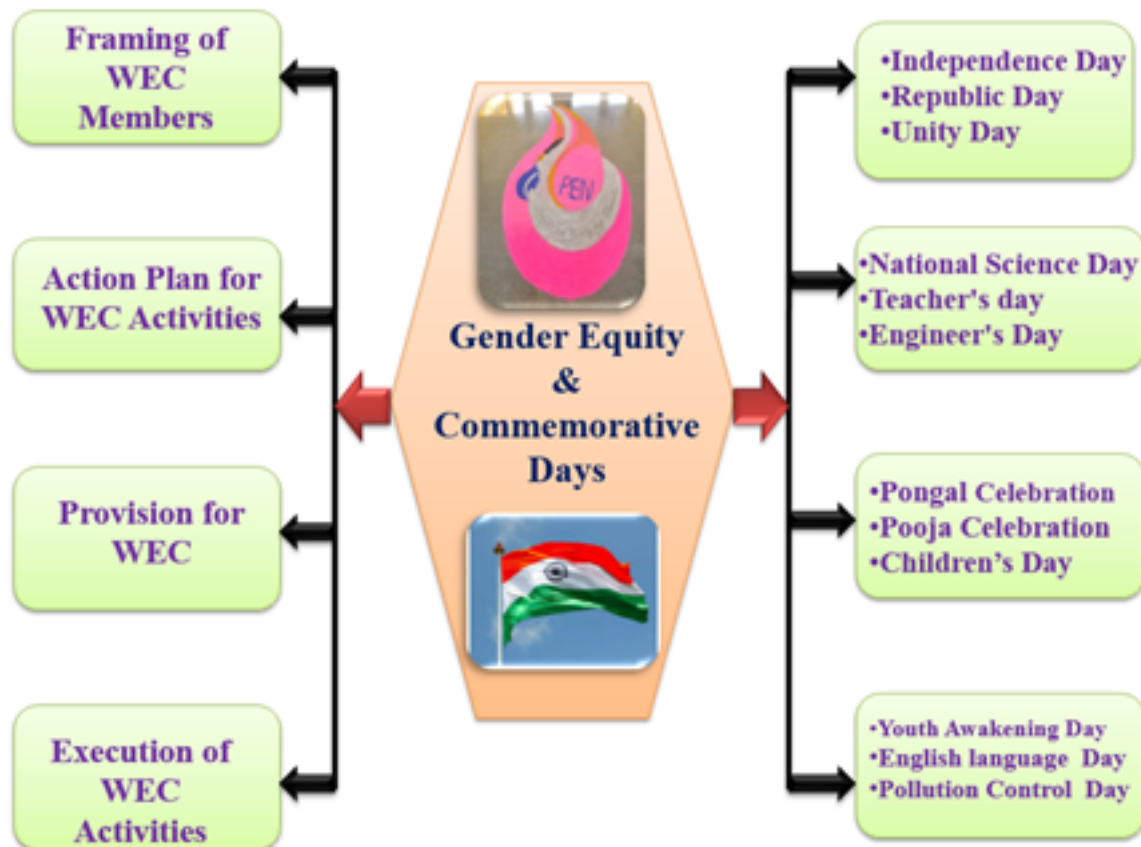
Framing of WEC Members

Action Plan for WEC Activities

Provision for WEC

Execution of WEC Activities

PEN

Gender Equity & Commemorative Days

•Independence Day
•Republic Day
•Unity Day

•National Science Day
•Teacher's day
•Engineer's Day

•Pongal Celebration
•Pooja Celebration
•Children's Day

•Youth Awakening Day
•English language Day
•Pollution Control Day